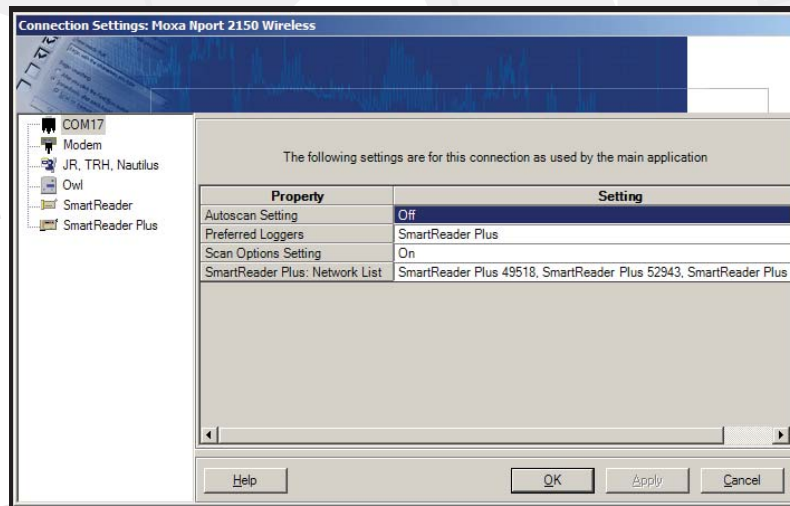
Connection Settings: Moxa Nport 2150 Wireless

COM17
Modem
JR, TRH, Nautilus
Owl
SmartReader
SmartReader Plus

The following settings are for this connection as used by the main application

| Property | Setting |
|---|---|
| Autoscan Setting | Off |
| Preferred Loggers | SmartReader Plus |
| Scan Options Setting | On |
| SmartReader Plus: Network List | SmartReader Plus 49518, SmartReader Plus 52943, SmartReader Plus |

Help
OK
Apply
Cancel